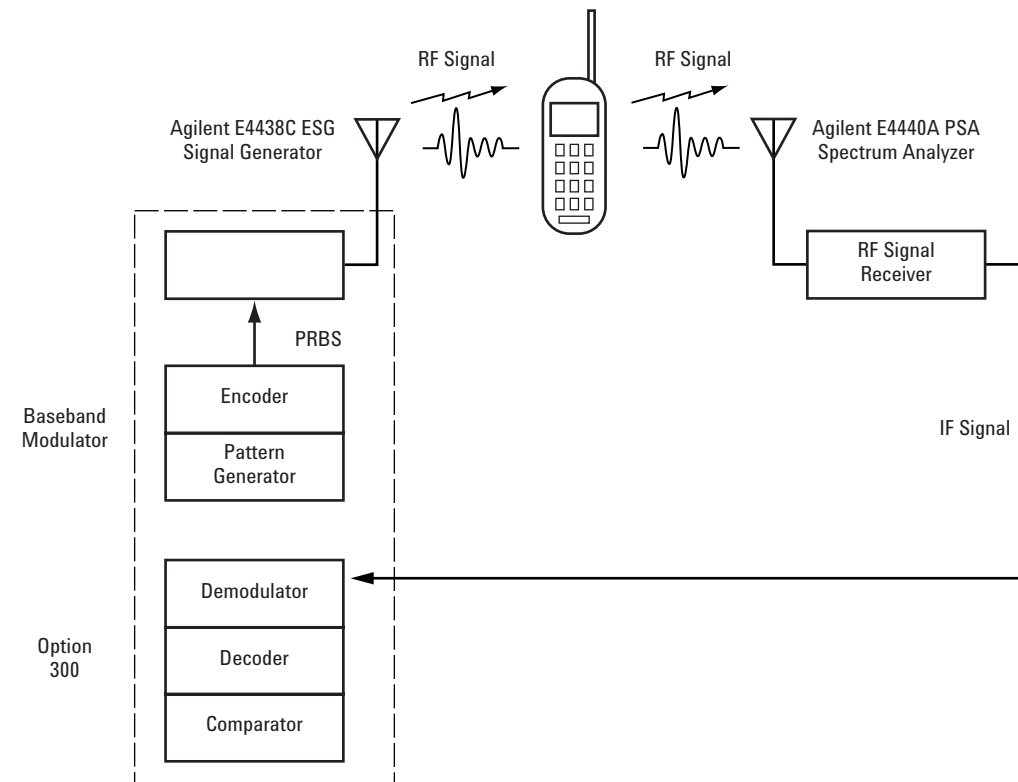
RF Signal

RF Signal

Agilent E4438C ESG Signal Generator

Agilent E4440A PSA Spectrum Analyzer

RF Signal Receiver

PRBS

Encoder

Pattern Generator

Baseband Modulator

IF Signal

Demodulator

Decoder

Comparator

Option 300